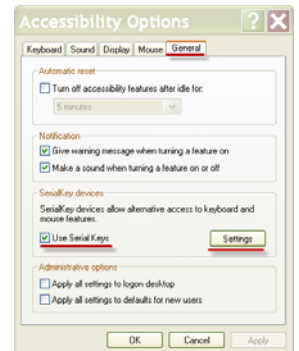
Accessibility Options ? X

Keyboard | Sound | Display | Mouse | General

Automatic reset

Turn off accessibility features after idle for:

5 minutes

Notification

Give warning message when turning a feature on

Make a sound when turning a feature on or off

SerialKey devices

SerialKey devices allow alternative access to keyboard and mouse features.

Use Serial Keys

Settings

Administrative options

Apply all settings to logon desktop

Apply all settings to defaults for new users

OK | Cancel | Apply